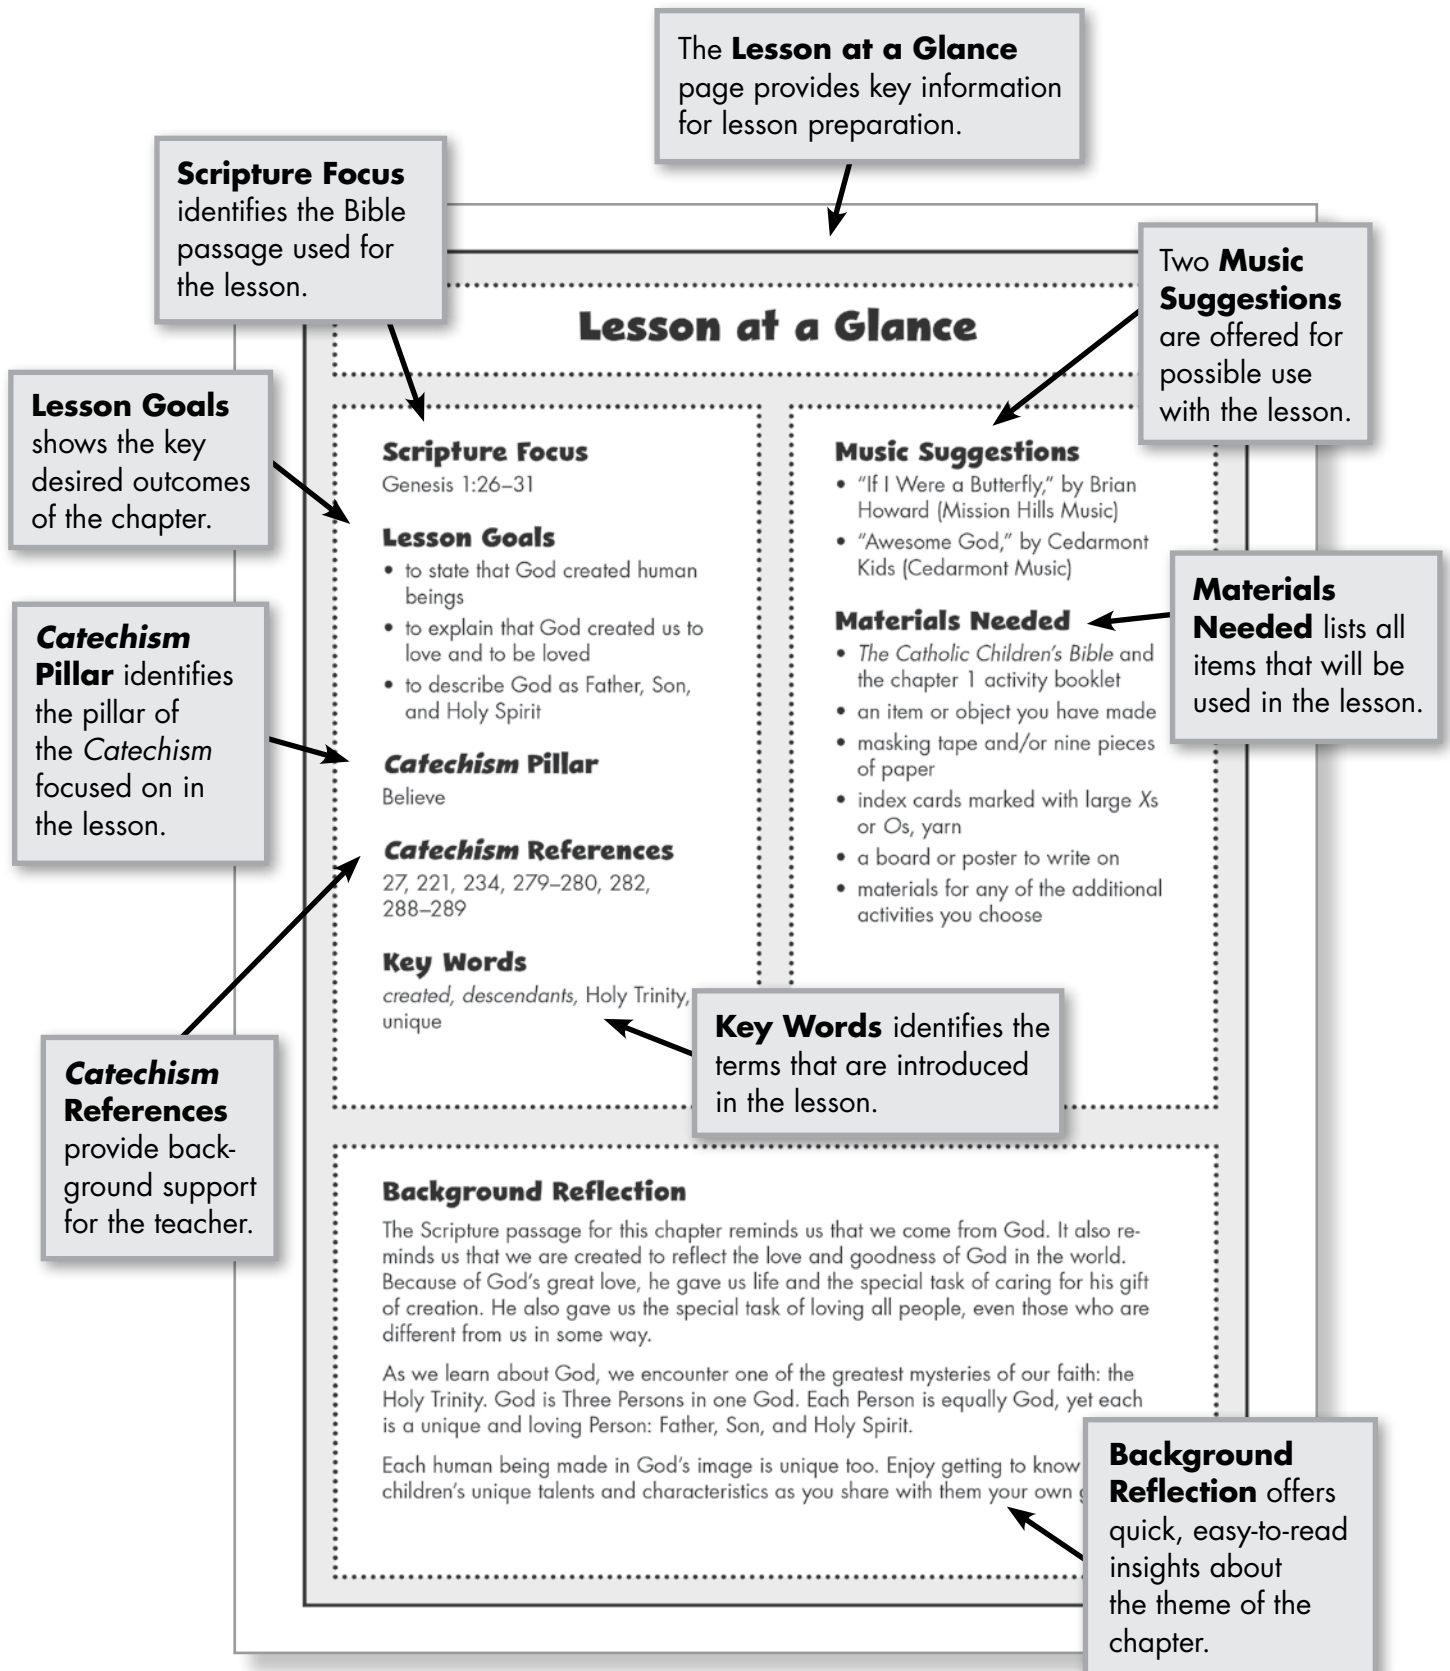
The **Lesson at a Glance** page provides key information for lesson preparation.

**Scripture Focus** identifies the Bible passage used for the lesson.

Two **Music Suggestions** are offered for possible use with the lesson.

**Lesson Goals** shows the key desired outcomes of the chapter.

***Catechism* Pillar** identifies the pillar of the *Catechism* focused on in the lesson.

**Materials Needed** lists all items that will be used in the lesson.

# Lesson at a Glance

**Scripture Focus**
Genesis 1:26–31

**Lesson Goals**
• to state that God created human beings
• to explain that God created us to love and to be loved
• to describe God as Father, Son, and Holy Spirit

***Catechism* Pillar**
Believe

***Catechism* References**
27, 221, 234, 279–280, 282, 288–289

**Key Words**
*created, descendants,* Holy Trinity, unique

**Music Suggestions**
• "If I Were a Butterfly," by Brian Howard (Mission Hills Music)
• "Awesome God," by Cedarmont Kids (Cedarmont Music)

**Materials Needed**
• *The Catholic Children's Bible* and the chapter 1 activity booklet
• an item or object you have made
• masking tape and/or nine pieces of paper
• index cards marked with large *X*s or *O*s, yarn
• a board or poster to write on
• materials for any of the additional activities you choose

**Key Words** identifies the terms that are introduced in the lesson.

***Catechism* References** provide background support for the teacher.

**Background Reflection**
The Scripture passage for this chapter reminds us that we come from God. It also reminds us that we are created to reflect the love and goodness of God in the world. Because of God's great love, he gave us life and the special task of caring for his gift of creation. He also gave us the special task of loving all people, even those who are different from us in some way.

As we learn about God, we encounter one of the greatest mysteries of our faith: the Holy Trinity. God is Three Persons in one God. Each Person is equally God, yet each is a unique and loving Person: Father, Son, and Holy Spirit.

Each human being made in God's image is unique too. Enjoy getting to know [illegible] children's unique talents and characteristics as you share with them your own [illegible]

**Background Reflection** offers quick, easy-to-read insights about the theme of the chapter.